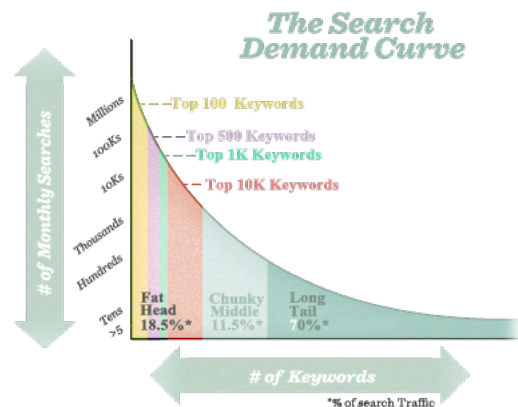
The Search Demand Curve

# of Monthly Searches

Millions
100Ks
10Ks
Thousands
Hundreds
Tens
>5

Top 100 Keywords
Top 500 Keywords
Top 1K Keywords
Top 10K Keywords

Fat Head 18.5%*
Chunky Middle 11.5%*
Long Tail 70%*

# of Keywords

*% of search Traffic